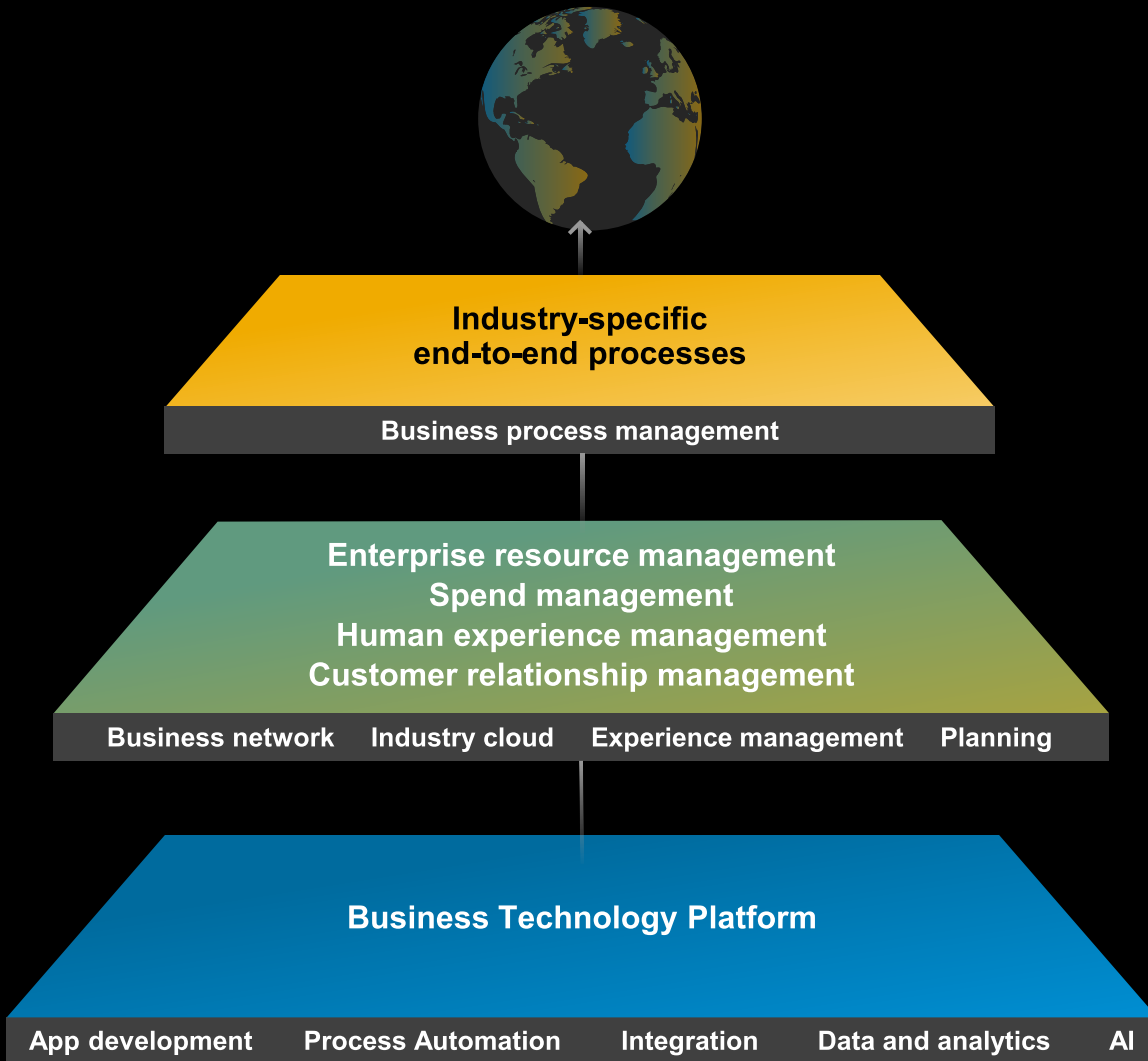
Industry-specific
end-to-end processes

Business process management

Enterprise resource management
Spend management
Human experience management
Customer relationship management

Business network Industry cloud Experience management Planning

Business Technology Platform

App development Process Automation Integration Data and analytics AI